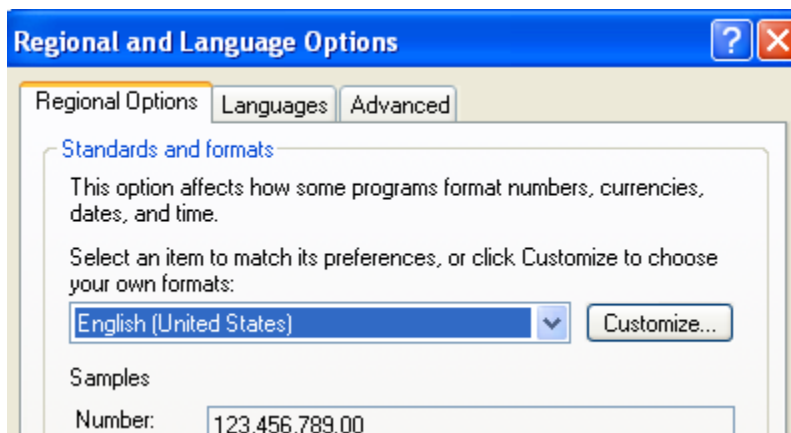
Regional and Language Options

?

Regional Options | Languages | Advanced

Standards and formats

This option affects how some programs format numbers, currencies, dates, and time.

Select an item to match its preferences, or click Customize to choose your own formats:

English (United States)

Customize...

Samples

Number: 123,456,789.00